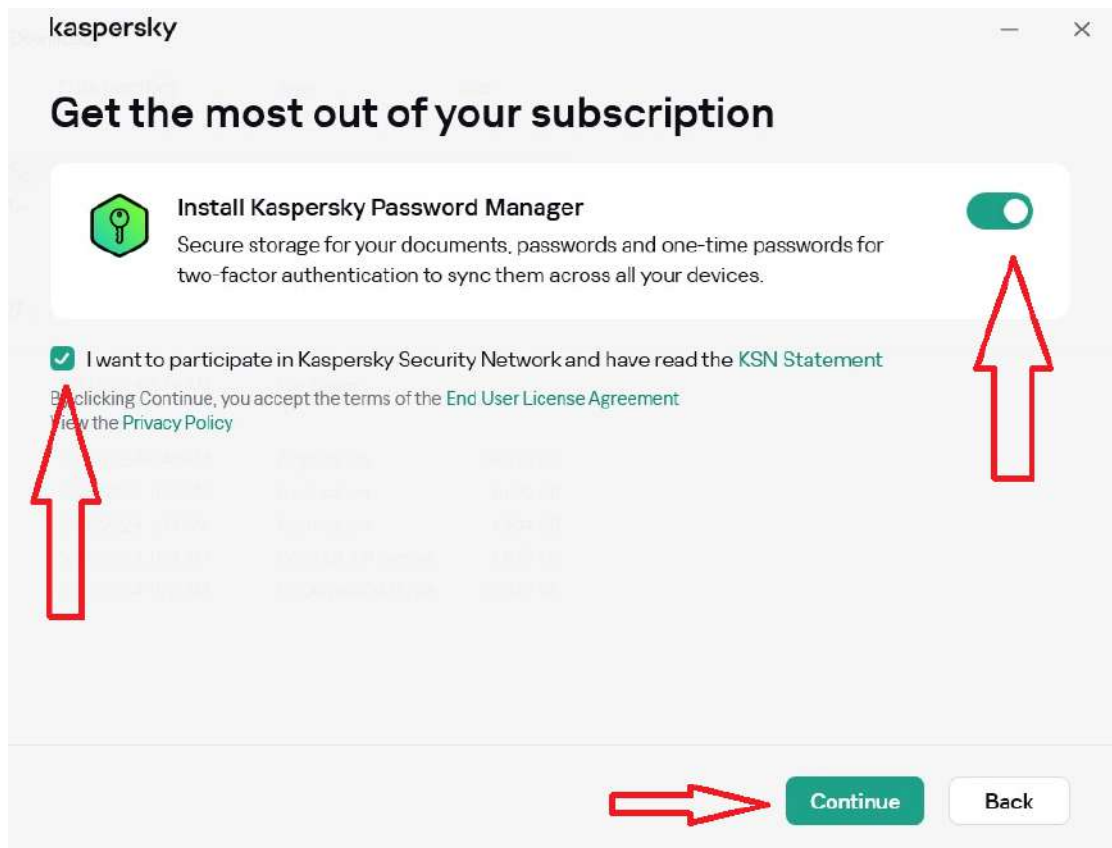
kaspersky

Get the most out of your subscription

Install Kaspersky Password Manager

Secure storage for your documents, passwords and one-time passwords for two-factor authentication to sync them across all your devices.

I want to participate in Kaspersky Security Network and have read the KSN Statement

By clicking Continue, you accept the terms of the End User License Agreement
View the Privacy Policy

Continue
Back